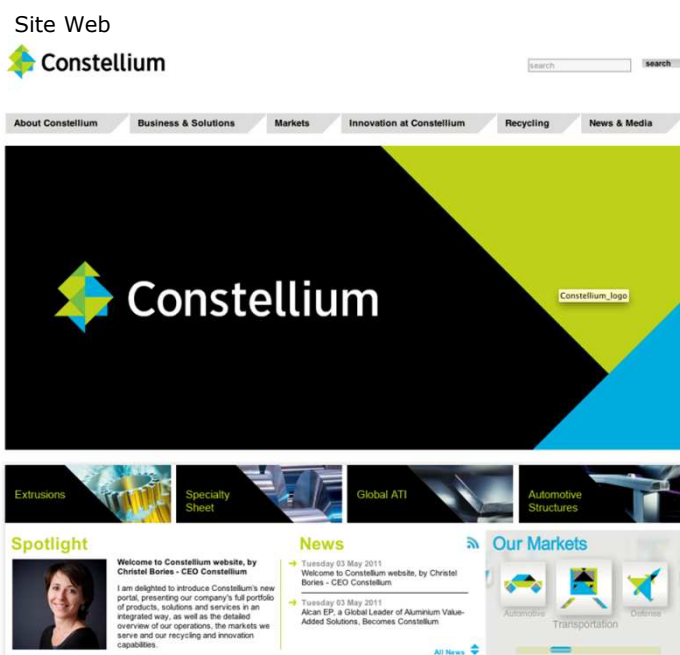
Site Web

Constellium

search

search

About Constellium

Business & Solutions

Markets

Innovation at Constellium

Recycling

News & Media

Constellium

Constellium_logo

Extrusions

Specialty Sheet

Global ATI

Automotive Structures

Spotlight

Welcome to Constellium website, by Christel Bories - CEO Constellium

I am delighted to introduce Constellium's new portal, presenting our company's full portfolio of products, solutions and services in an integrated way, as well as the detailed overview of our operations, the markets we serve and our recycling and innovation capabilities.

News

Tuesday 03 May 2011
Welcome to Constellium website, by Christel Bories - CEO Constellium

Tuesday 03 May 2011
Alcan EP, a Global Leader of Aluminium Value-Added Solutions, Becomes Constellium

All News

Our Markets

Automotive

Transportation

Defense